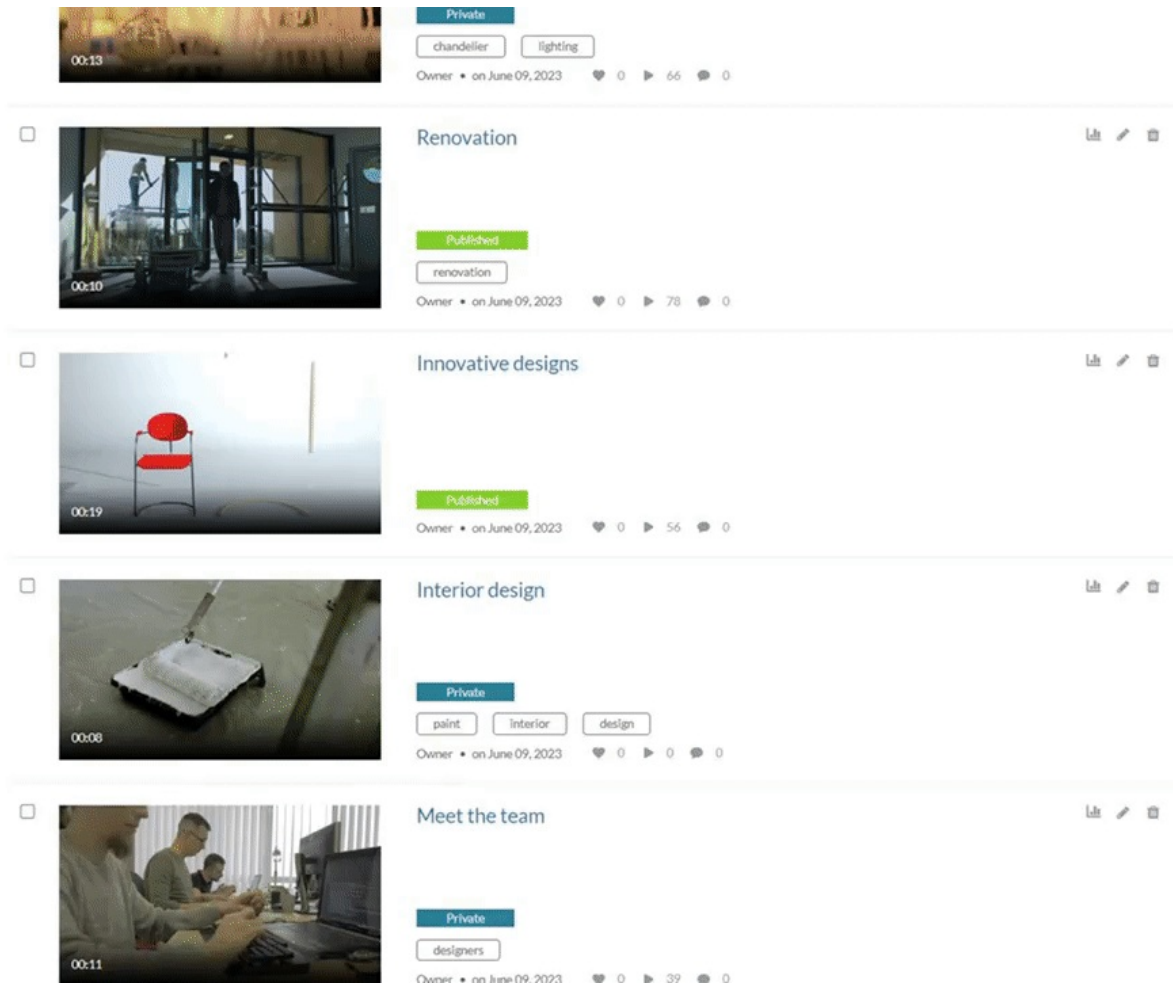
00:13

Private

chandelier lighting

Owner • on June 09, 2023 0 66 0

00:10

Renovation

Published

renovation

Owner • on June 09, 2023 0 78 0

00:19

Innovative designs

Published

Owner • on June 09, 2023 0 56 0

00:08

Interior design

Private

paint interior design

Owner • on June 09, 2023 0 0 0

00:11

Meet the team

Private

designers

Owner • on June 09, 2023 0 39 0